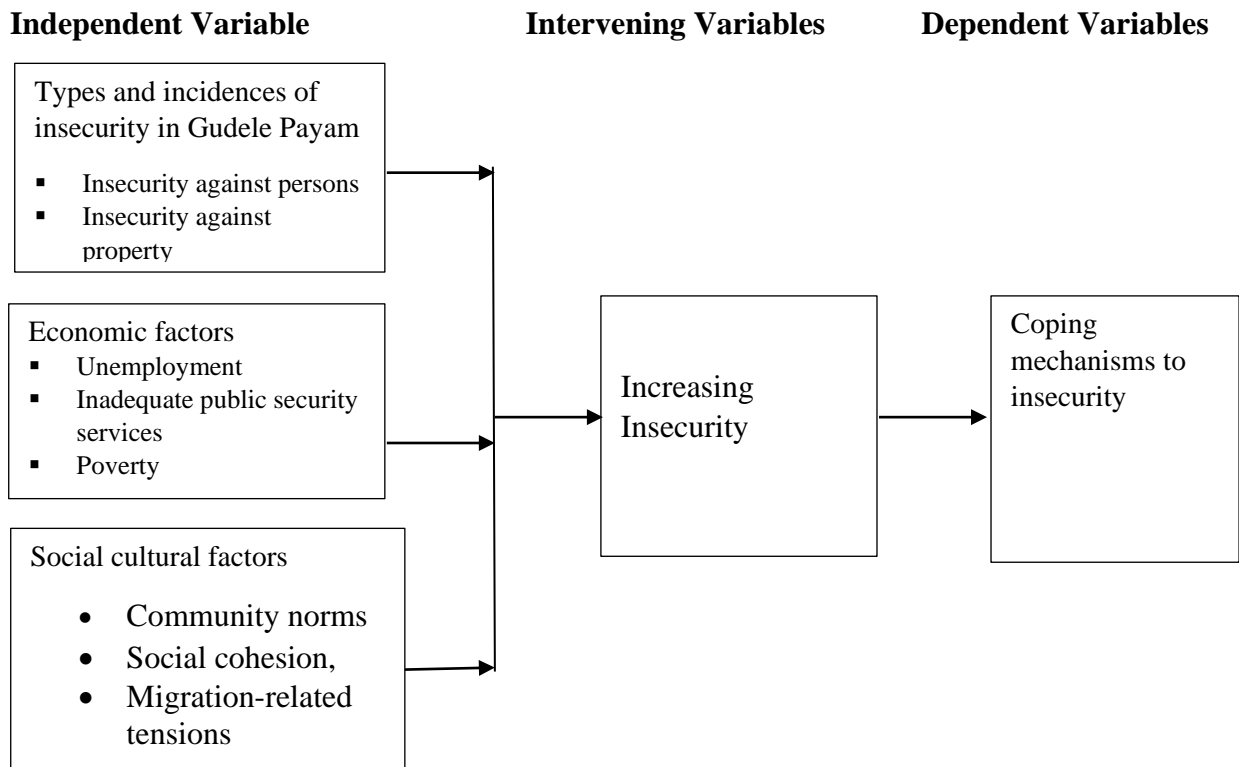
**Independent Variable** **Intervening Variables** **Dependent Variables**

Types and incidences of insecurity in Gudele Payam

- Insecurity against persons
- Insecurity against property

Economic factors

- Unemployment
- Inadequate public security services
- Poverty

Social cultural factors

- Community norms
- Social cohesion,
- Migration-related tensions

Increasing Insecurity

Coping mechanisms to insecurity